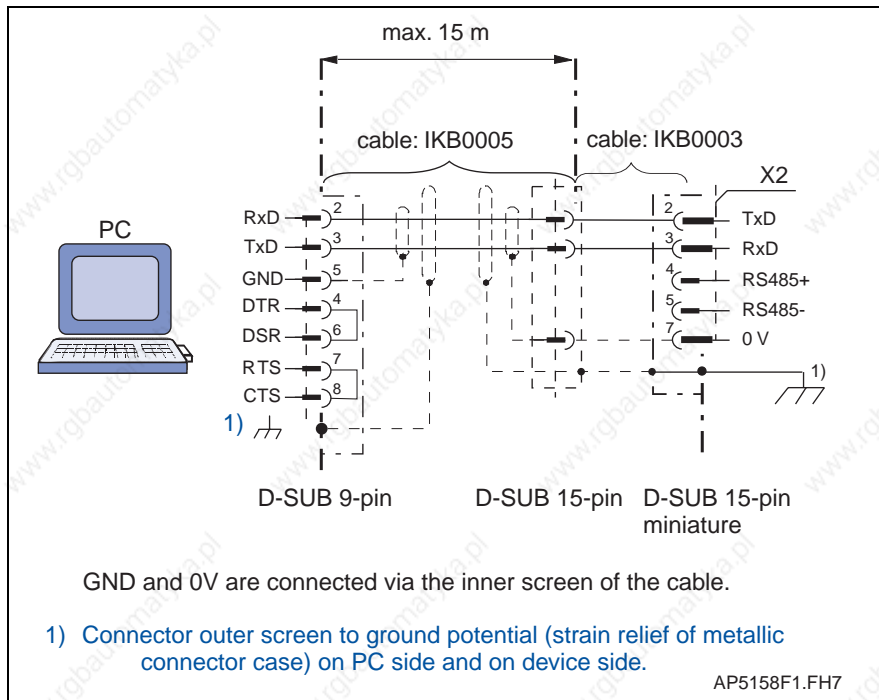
max. 15 m

cable: IKB0005

cable: IKB0003

X2

PC

RxD 2

TxD 3

GND 5

DTR 4

DSR 6

RTS 7

CTS 8

1)

2 TxD

3 RxD

4 RS485+

5 RS485-

7 0 V

1)

D-SUB 9-pin

D-SUB 15-pin

D-SUB 15-pin miniature

GND and 0V are connected via the inner screen of the cable.

1) Connector outer screen to ground potential (strain relief of metallic connector case) on PC side and on device side.

AP5158F1.FH7

www.rgbautomatyka.pl